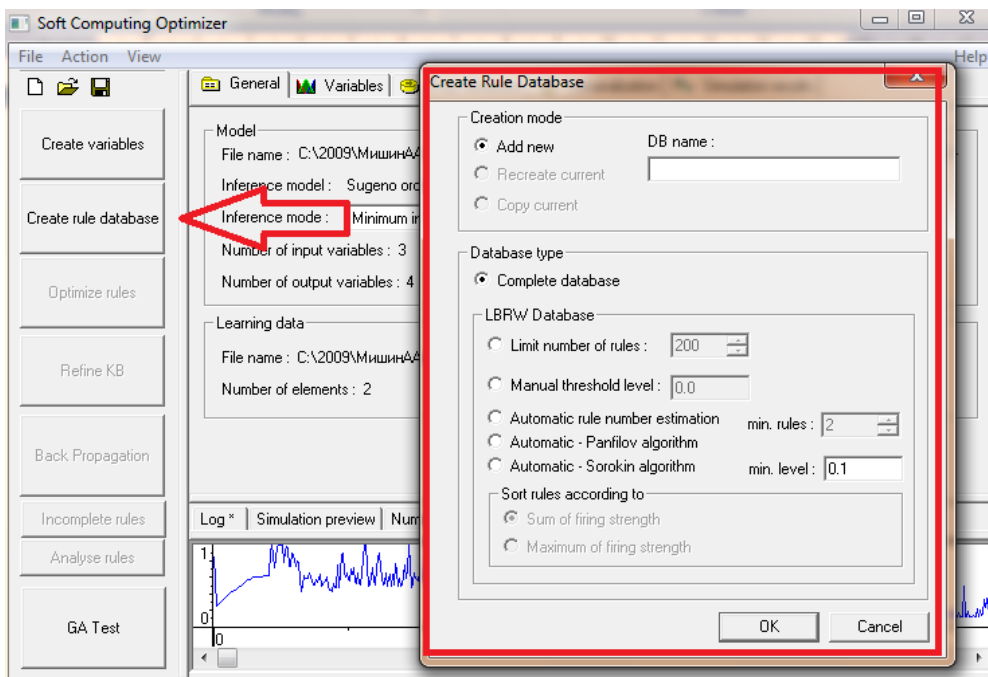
Soft Computing Optimizer

File Action View

Help

Create variables

Create rule database

Optimize rules

Refine KB

Back Propagation

Incomplete rules

Analyse rules

GA Test

General | Variables

Model
File name : C:\2009\МишинАА
Inference model : Sugeno ord
Inference mode : Minimum i
Number of input variables : 3
Number of output variables : 4

Learning data
File name : C:\2009\МишинАА
Number of elements : 2

Log * | Simulation preview | Num

1
0
0

Create Rule Database

Creation mode
Add new
Recreate current
Copy current
DB name :

Database type
Complete database

LBRW Database
Limit number of rules : 200
Manual threshold level : 0.0
Automatic rule number estimation
Automatic - Panfilov algorithm
Automatic - Sorokin algorithm
min. rules : 2
min. level : 0.1

Sort rules according to
Sum of firing strength
Maximum of firing strength

OK
Cancel